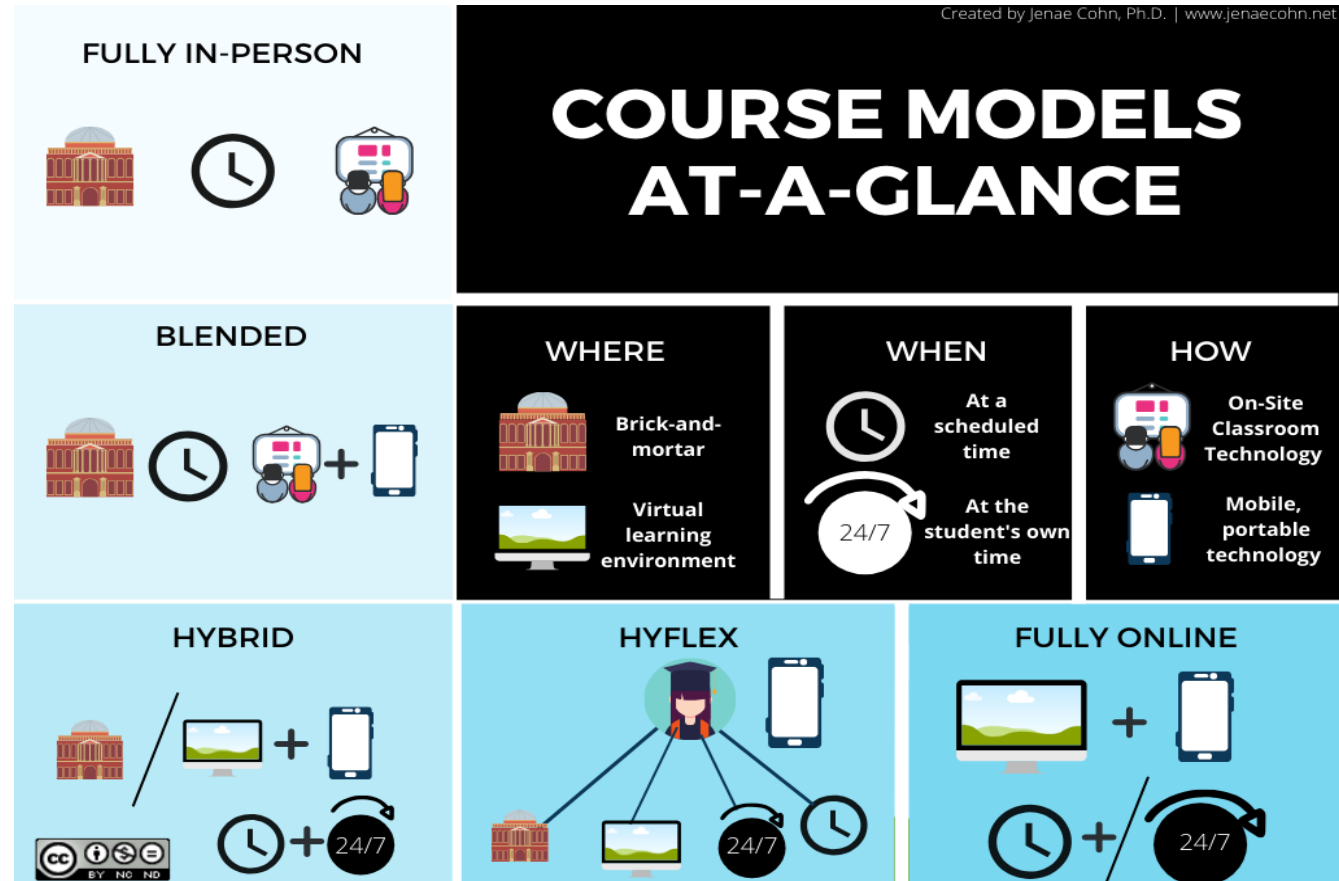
Created by Jenae Cohn, Ph.D. | www.jenaecohn.net

FULLY IN-PERSON

COURSE MODELS AT-A-GLANCE

BLENDED

+

WHERE

Brick-and-mortar

Virtual learning environment

WHEN

At a scheduled time

24/7

At the student's own time

HOW

On-Site Classroom Technology

Mobile, portable technology

HYBRID

+

+ 24/7

HYFLEX

24/7

FULLY ONLINE

+

+ 24/7

cc BY NC ND